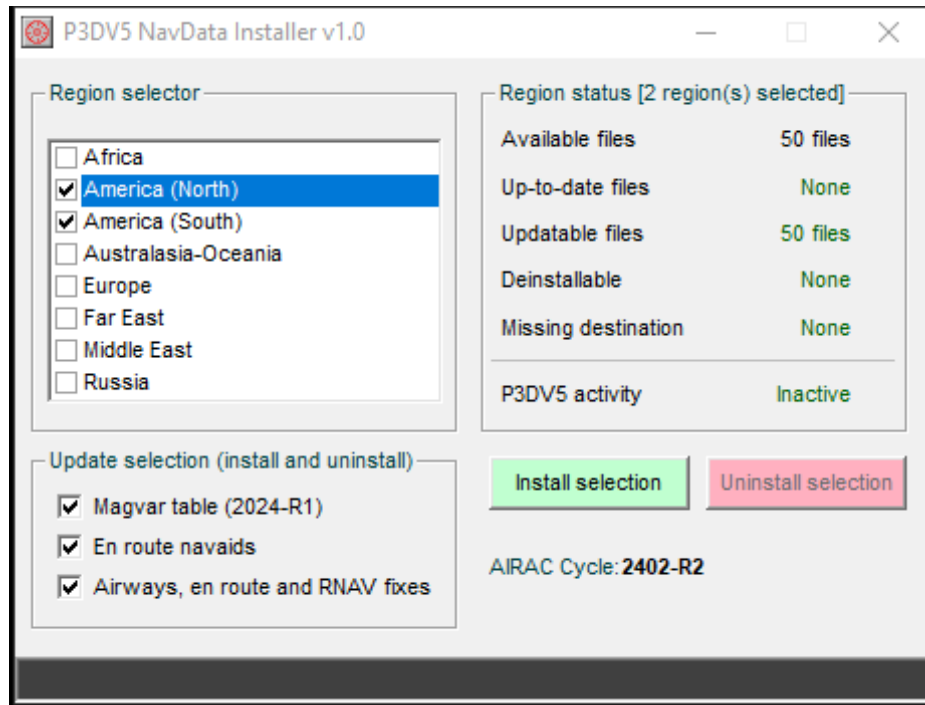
P3DV5 NavData Installer v1.0

Region selector

Africa
America (North)
America (South)
Australasia-Oceania
Europe
Far East
Middle East
Russia

Region status [2 region(s) selected]

| | |
|---|---|
| Available files | 50 files |
| Up-to-date files | None |
| Updatable files | 50 files |
| Deinstallable | None |
| Missing destination | None |
| P3DV5 activity | Inactive |

Update selection (install and uninstall)

Magvar table (2024-R1)
En route navaids
Airways, en route and RNAV fixes

Install selection

Uninstall selection

AIRAC Cycle: 2402-R2